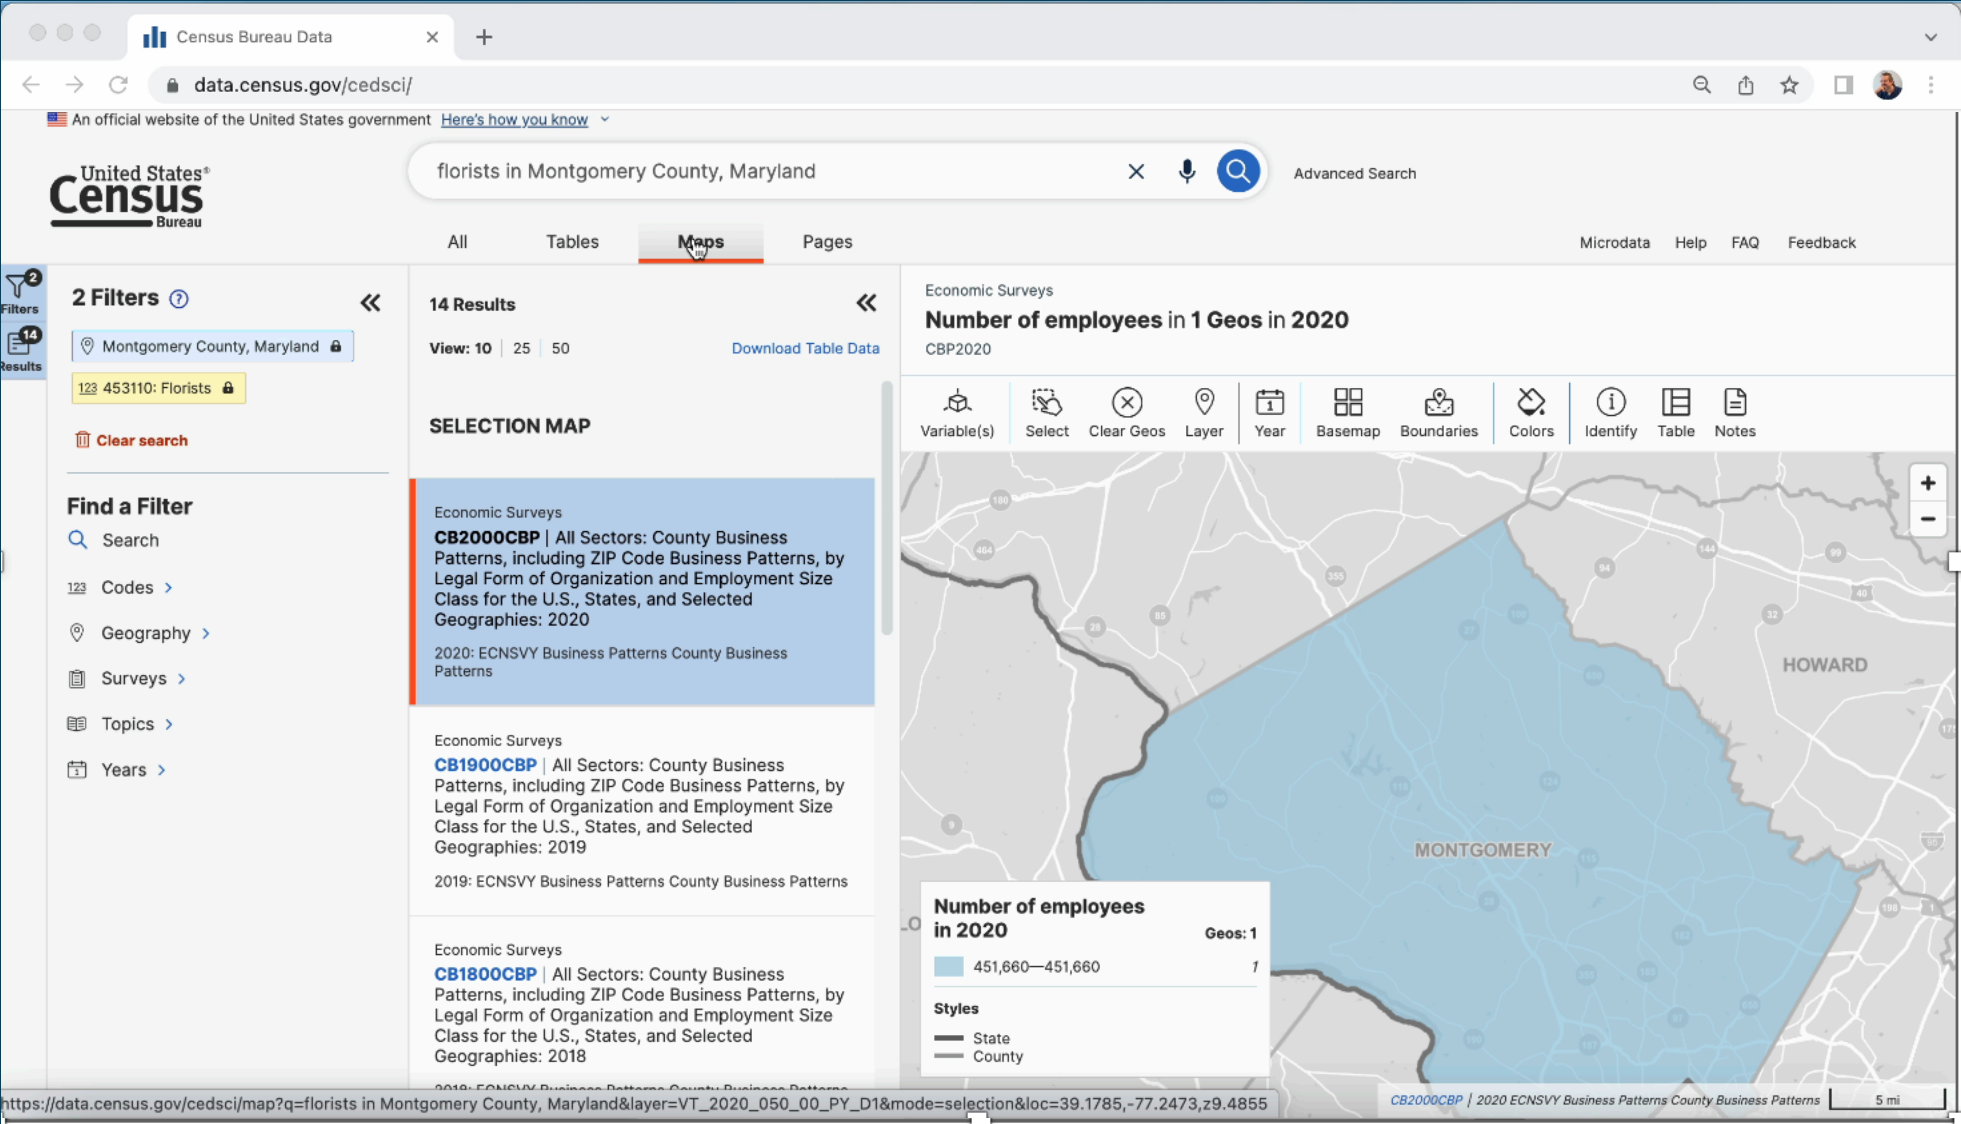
Census Bureau Data

data.census.gov/cedsci/

An official website of the United States government Here's how you know

United States® Census Bureau

florists in Montgomery County, Maryland

Advanced Search

All Tables Maps Pages

Microdata Help FAQ Feedback

2 Filters

14 Results

Montgomery County, Maryland

453110: Florists

Clear search

Find a Filter

Search

Codes

Geography

Surveys

Topics

Years

14 Results

View: 10 | 25 | 50

Download Table Data

SELECTION MAP

Economic Surveys

CB2000CBP | All Sectors: County Business Patterns, including ZIP Code Business Patterns, by Legal Form of Organization and Employment Size Class for the U.S., States, and Selected Geographies: 2020

2020: ECNSVY Business Patterns County Business Patterns

Economic Surveys

CB1900CBP | All Sectors: County Business Patterns, including ZIP Code Business Patterns, by Legal Form of Organization and Employment Size Class for the U.S., States, and Selected Geographies: 2019

2019: ECNSVY Business Patterns County Business Patterns

Economic Surveys

CB1800CBP | All Sectors: County Business Patterns, including ZIP Code Business Patterns, by Legal Form of Organization and Employment Size Class for the U.S., States, and Selected Geographies: 2018

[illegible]

Economic Surveys

Number of employees in 1 Geos in 2020

CBP2020

Variable(s) Select Clear Geos Layer Year Basemap Boundaries Colors Identify Table Notes

HOWARD

MONTGOMERY

Number of employees in 2020

Geos: 1

451,660—451,660 1

Styles

State

County

https://data.census.gov/cedsci/map?q=florists in Montgomery County, Maryland&layer=VT_2020_050_00_PY_D1&mode=selection&loc=39.1785,-77.2473,z9.4855

CB2000CBP | 2020 ECNSVY Business Patterns County Business Patterns

5 mi